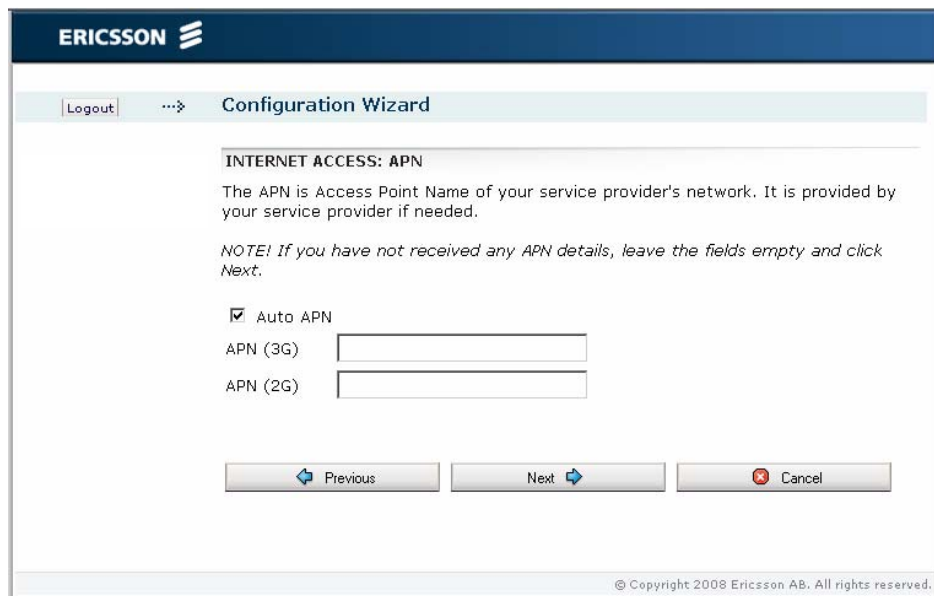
ERICSSON

Logout

Configuration Wizard

INTERNET ACCESS: APN

The APN is Access Point Name of your service provider's network. It is provided by your service provider if needed.

NOTE! If you have not received any APN details, leave the fields empty and click Next.

Auto APN

APN (3G)

APN (2G)

Previous

Next

Cancel

© Copyright 2008 Ericsson AB. All rights reserved.